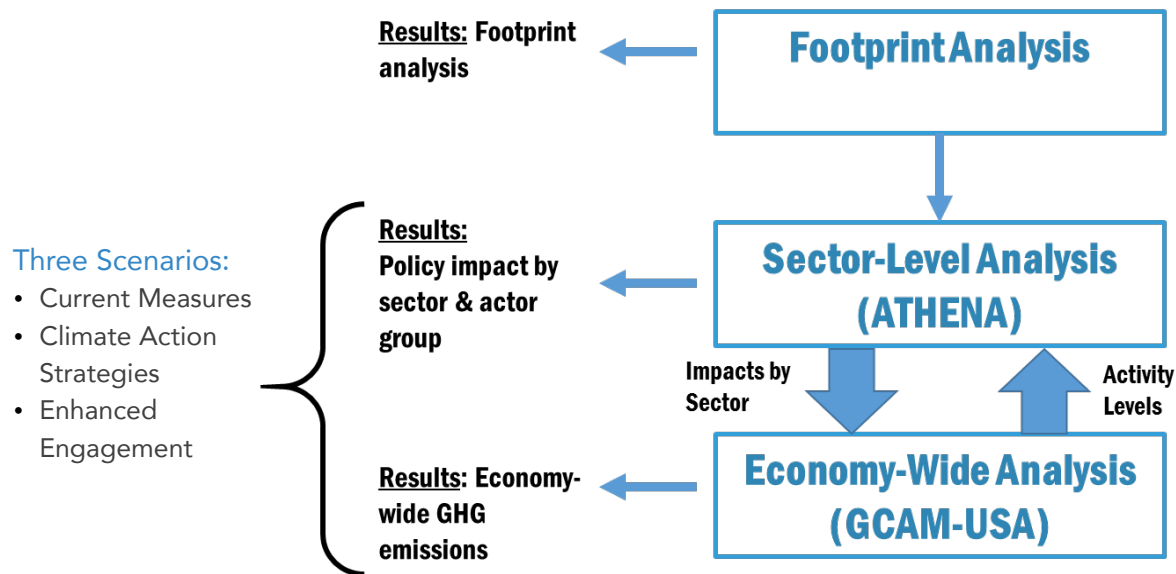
Results: Footprint analysis

Footprint Analysis

Three Scenarios:
• Current Measures
• Climate Action Strategies
• Enhanced Engagement

Results:
Policy impact by sector & actor group

Sector-Level Analysis (ATHENA)

Impacts by Sector

Activity Levels

Results: Economy-wide GHG emissions

Economy-Wide Analysis (GCAM-USA)